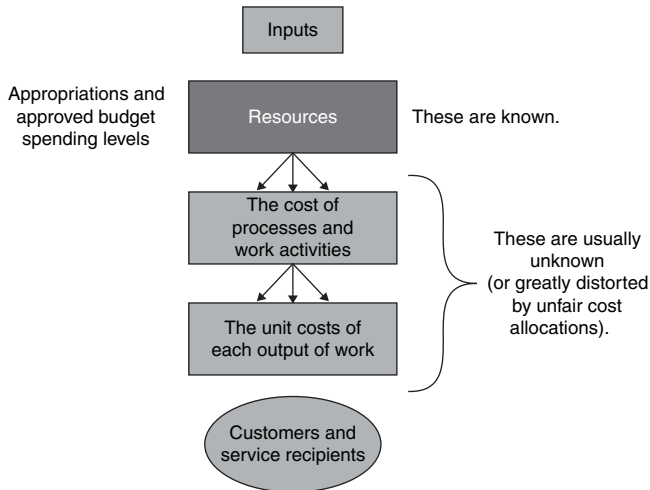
Inputs

Appropriations and approved budget spending levels

Resources

These are known.

The cost of processes and work activities

The unit costs of each output of work

These are usually unknown (or greatly distorted by unfair cost allocations).

Customers and service recipients